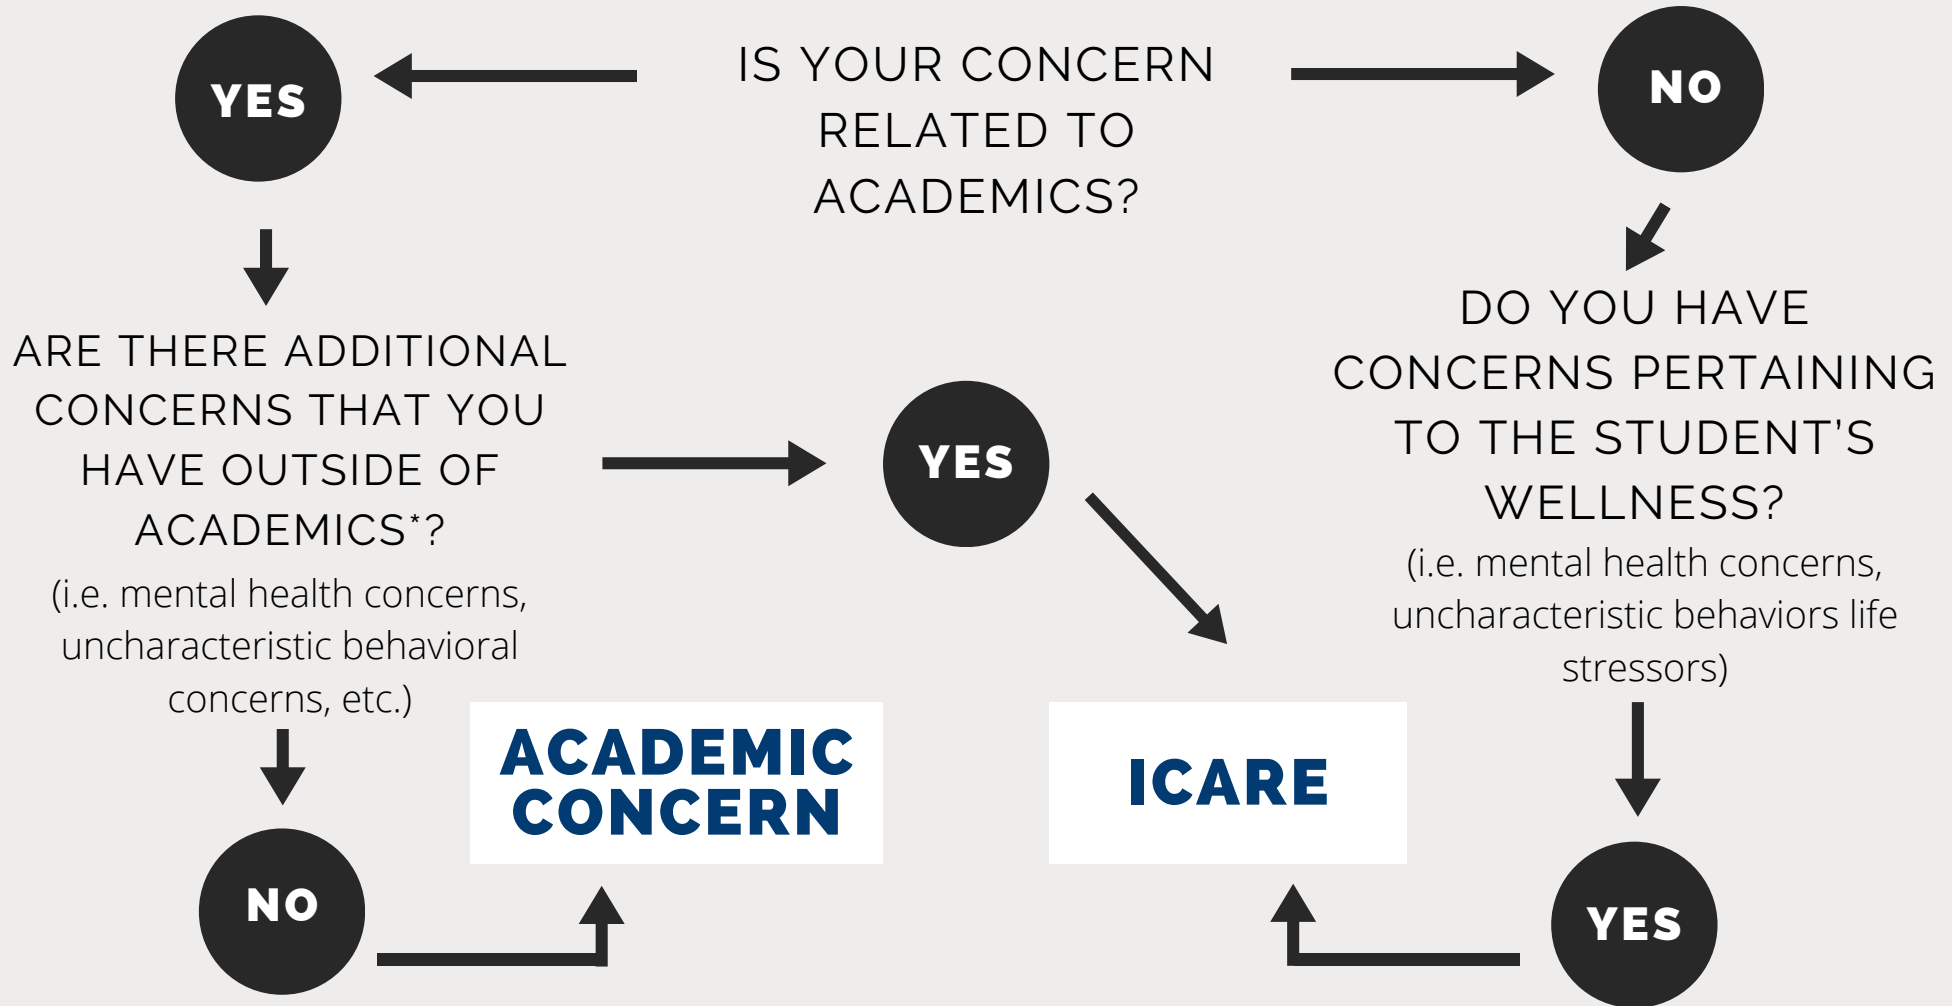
IS YOUR CONCERN RELATED TO ACADEMICS?

YES

NO

ARE THERE ADDITIONAL CONCERNS THAT YOU HAVE OUTSIDE OF ACADEMICS*?

(i.e. mental health concerns, uncharacteristic behavioral concerns, etc.)

YES

DO YOU HAVE CONCERNS PERTAINING TO THE STUDENT'S WELLNESS?

(i.e. mental health concerns, uncharacteristic behaviors life stressors)

NO

ACADEMIC CONCERN

ICARE

YES